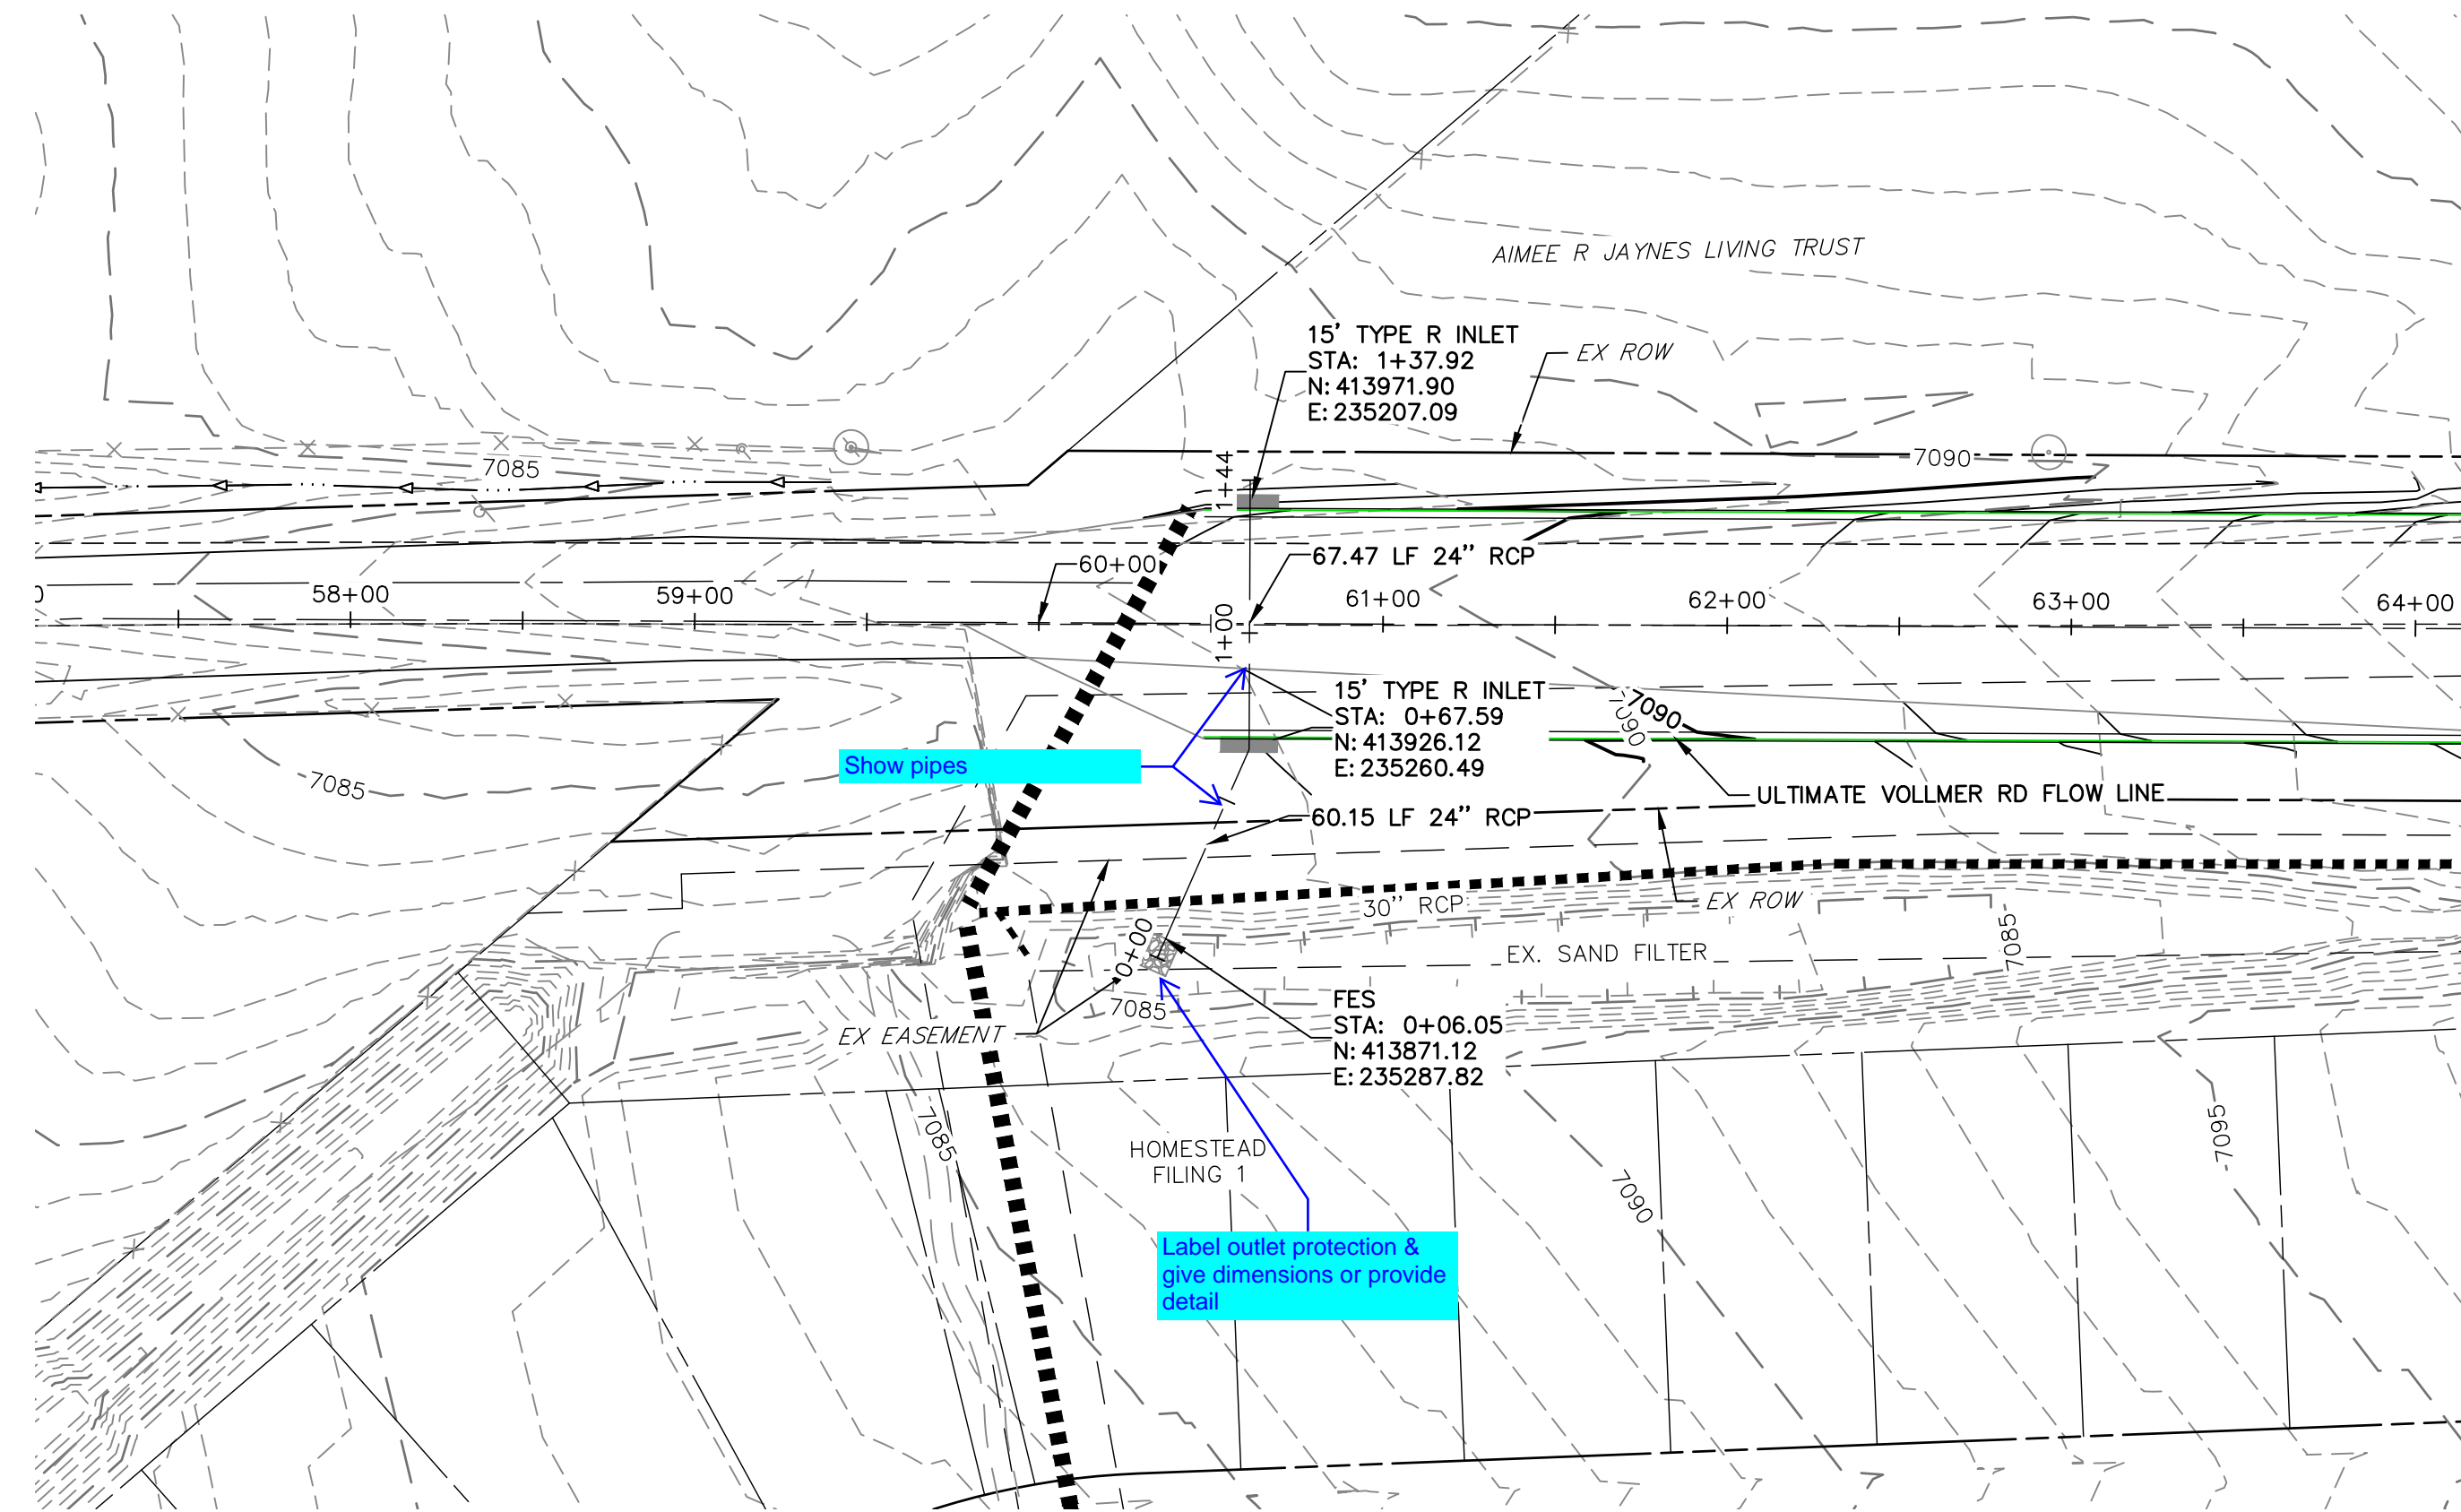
AIMEE R JAYNES LIVING TRUST

15' TYPE R INLET
STA: 1+37.92
N: 413971.90
E: 235207.09

EX ROW

7085

7090

1+44

60+00

67.47 LF 24" RCP

58+00

59+00

61+00

62+00

63+00

64+00

1+00

15' TYPE R INLET
STA: 0+67.59
N: 413926.12
E: 235260.49

7090

7090

Show pipes

ULTIMATE VOLLMER RD FLOW LINE

7085

60.15 LF 24" RCP

EX ROW

30" RCP

0+00

EX. SAND FILTER

7085

7085

FES
STA: 0+06.05
N: 413871.12
E: 235287.82

EX EASEMENT

7085

HOMESTEAD
FILING 1

7090

7095

Label outlet protection & give dimensions or provide detail